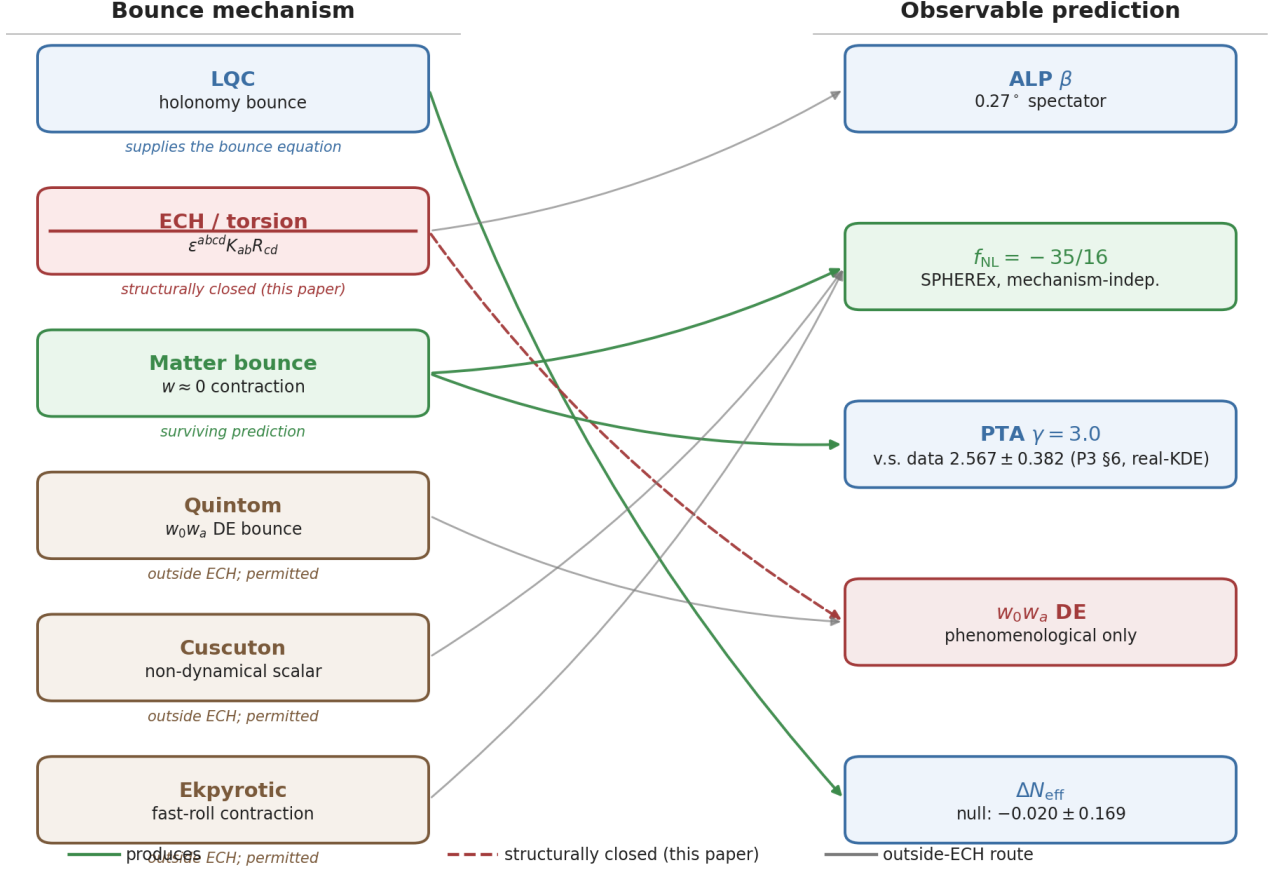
Bounce mechanism

Observable prediction

LQC
holonomy bounce
supplies the bounce equation

ECH / torsion
$\epsilon^{abcd}K_{ab}R_{cd}$
structurally closed (this paper)

Matter bounce
$w \approx 0$ contraction
surviving prediction

Quintom
$w_0 w_a$ DE bounce
outside ECH; permitted

Cuscuton
non-dynamical scalar
outside ECH; permitted

Ekpyrotic
fast-roll contraction
outside ECH; permitted

ALP $\beta$
$0.27^\circ$ spectator

$f_{\mathrm{NL}} = -35/16$
SPHEREx, mechanism-indep.

PTA $\gamma = 3.0$
v.s. data $2.567 \pm 0.382$ (P3 §6, real-KDE)

$w_0 w_a$ DE
phenomenological only

$\Delta N_{\mathrm{eff}}$
null: $-0.020 \pm 0.169$

produces
structurally closed (this paper)
outside-ECH route